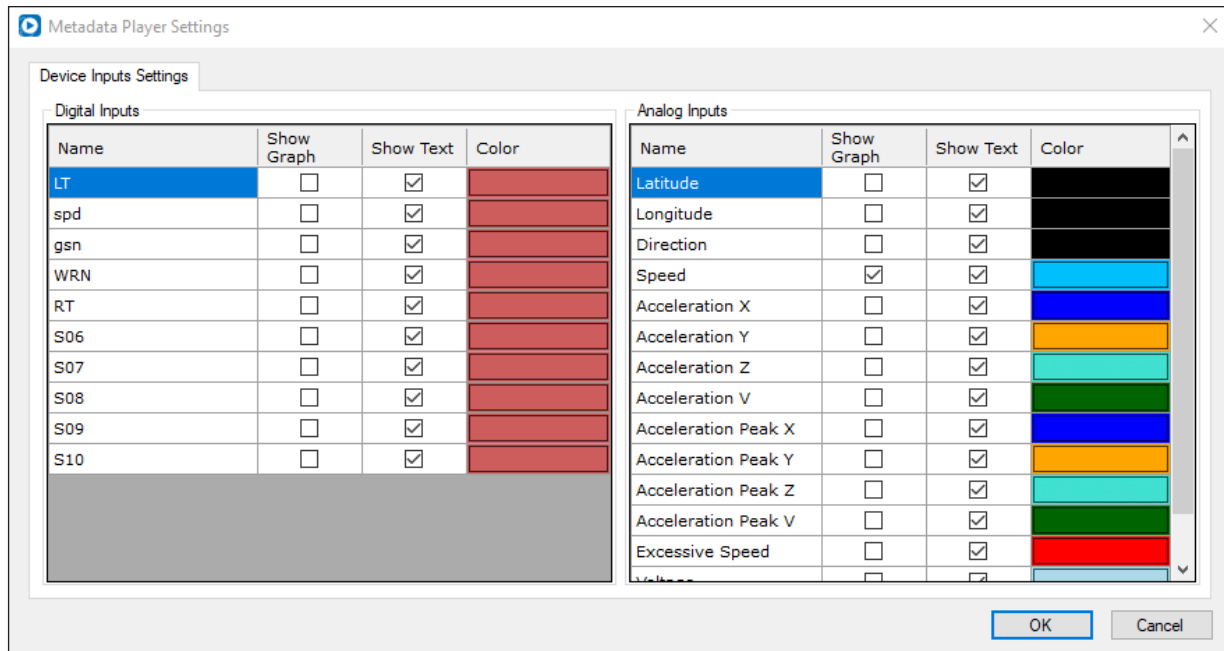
Metadata Player Settings

Device Inputs Settings

Digital Inputs

| Name | Show Graph | Show Text | Color |
|---|---|---|---|
| LT | ☐ | ☑ | |
| spd | ☐ | ☑ | |
| gsn | ☐ | ☑ | |
| WRN | ☐ | ☑ | |
| RT | ☐ | ☑ | |
| S06 | ☐ | ☑ | |
| S07 | ☐ | ☑ | |
| S08 | ☐ | ☑ | |
| S09 | ☐ | ☑ | |
| S10 | ☐ | ☑ | |

Analog Inputs

| Name | Show Graph | Show Text | Color |
|---|---|---|---|
| Latitude | ☐ | ☑ | |
| Longitude | ☐ | ☑ | |
| Direction | ☐ | ☑ | |
| Speed | ☑ | ☑ | |
| Acceleration X | ☐ | ☑ | |
| Acceleration Y | ☐ | ☑ | |
| Acceleration Z | ☐ | ☑ | |
| Acceleration V | ☐ | ☑ | |
| Acceleration Peak X | ☐ | ☑ | |
| Acceleration Peak Y | ☐ | ☑ | |
| Acceleration Peak Z | ☐ | ☑ | |
| Acceleration Peak V | ☐ | ☑ | |
| Excessive Speed | ☐ | ☑ | |
| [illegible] | ☐ | ☑ | |

OK Cancel